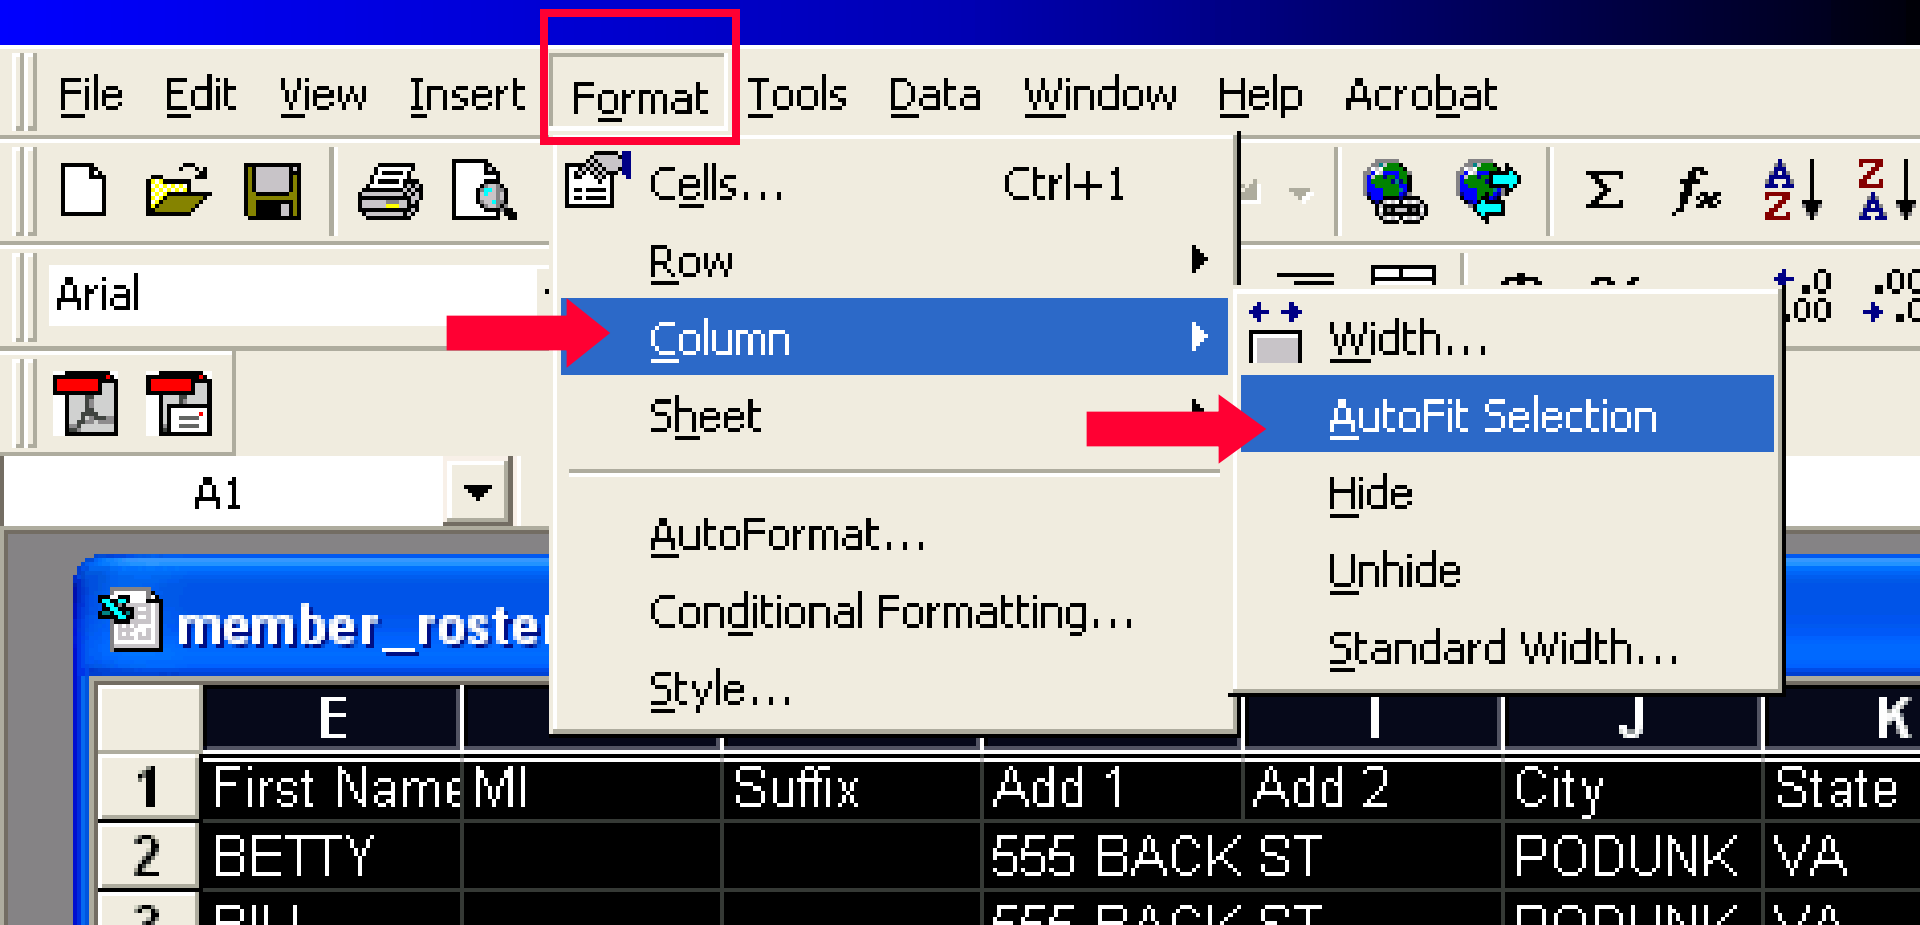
File Edit View Insert Format Tools Data Window Help Acrobat

Arial

A1

member_roster

Cells... Ctrl+1
Row
Column
Sheet

AutoFormat...
Conditional Formatting...
Style...

Width...
AutoFit Selection
Hide
Unhide
Standard Width...

| | E | | | | I | J | K |
|---|---|---|---|---|---|---|---|
| 1 | First Name | MI | Suffix | Add 1 | Add 2 | City | State |
| 2 | BETTY | | | 555 BACK ST | | PODUNK | VA |
| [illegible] | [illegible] | | | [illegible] | | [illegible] | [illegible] |